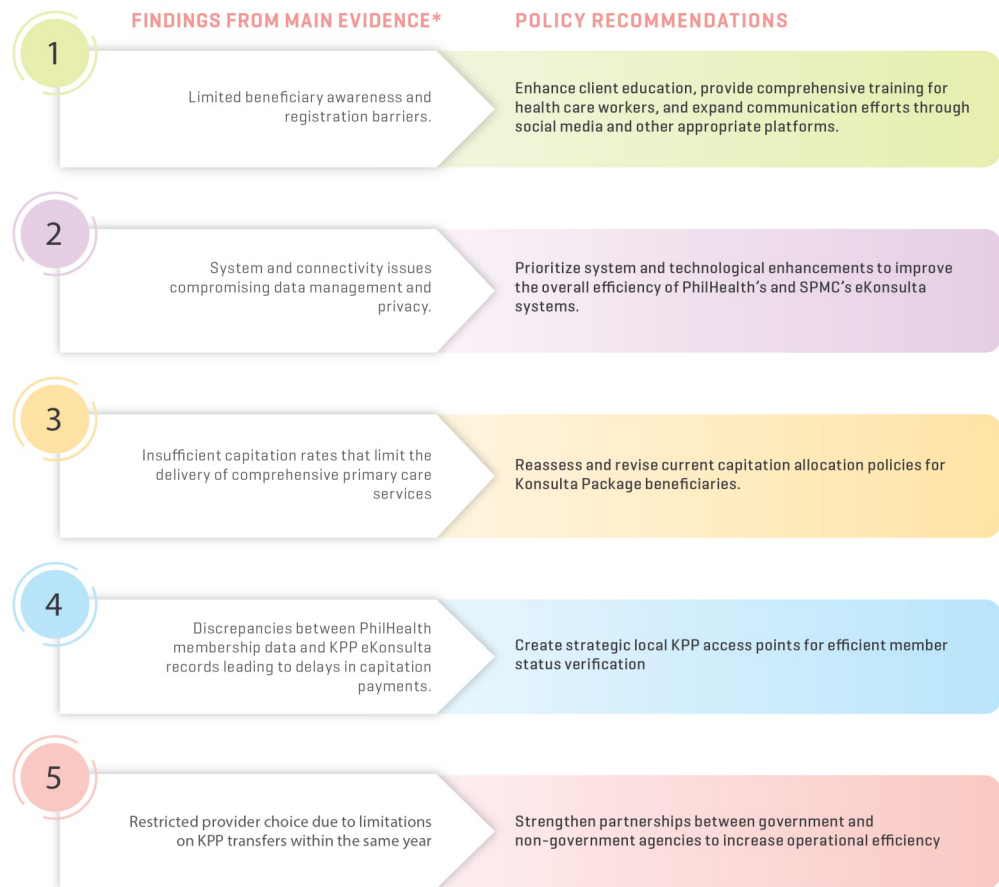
FINDINGS FROM MAIN EVIDENCE*

POLICY RECOMMENDATIONS

1

Limited beneficiary awareness and registration barriers.

Enhance client education, provide comprehensive training for health care workers, and expand communication efforts through social media and other appropriate platforms.

2

System and connectivity issues compromising data management and privacy.

Prioritize system and technological enhancements to improve the overall efficiency of PhilHealth's and SPMC's eKonsulta systems.

3

Insufficient capitation rates that limit the delivery of comprehensive primary care services

Reassess and revise current capitation allocation policies for Konsulta Package beneficiaries.

4

Discrepancies between PhilHealth membership data and KPP eKonsulta records leading to delays in capitation payments.

Create strategic local KPP access points for efficient member status verification

5

Restricted provider choice due to limitations on KPP transfers within the same year

Strengthen partnerships between government and non-government agencies to increase operational efficiency